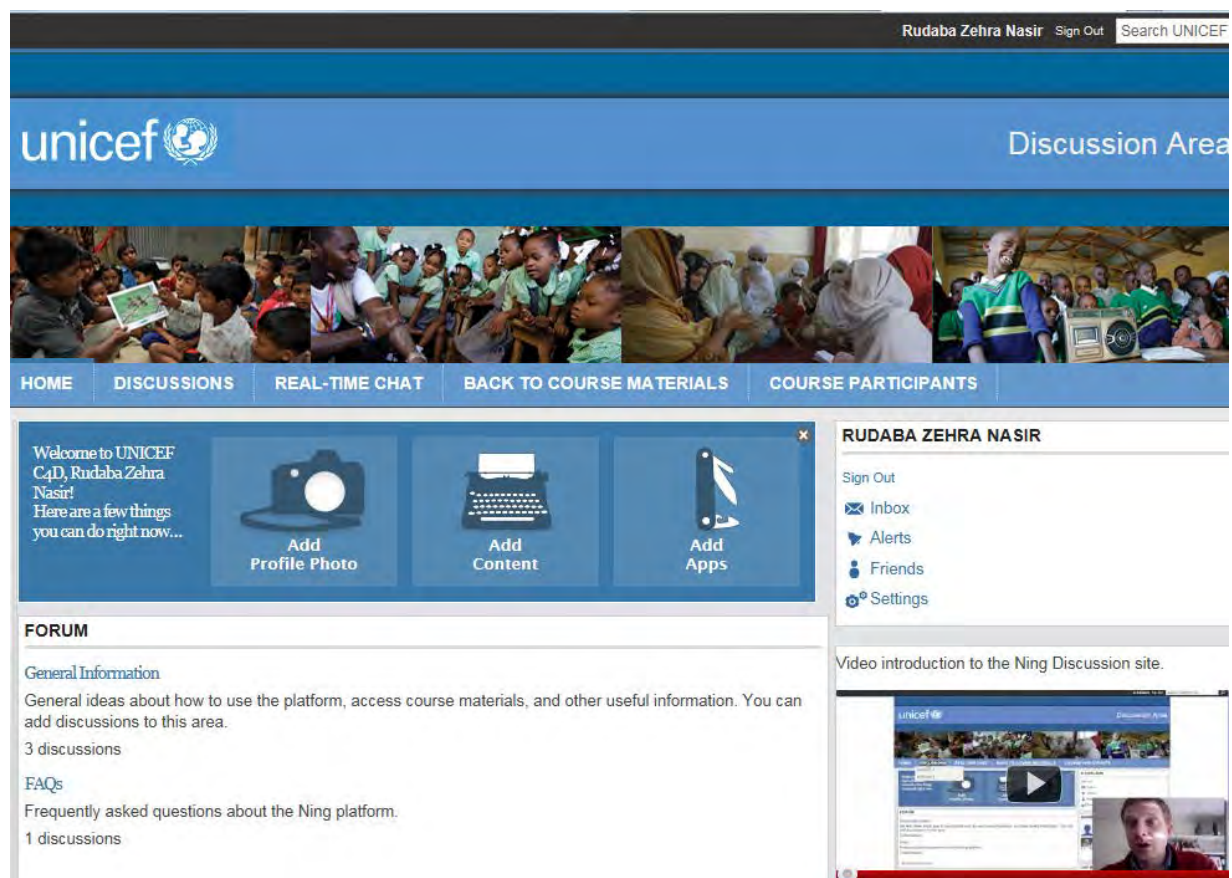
Rudaba Zehra Nasir Sign Out Search UNICEF

unicef

Discussion Area

HOME DISCUSSIONS REAL-TIME CHAT BACK TO COURSE MATERIALS COURSE PARTICIPANTS

Welcome to UNICEF C4D, Rudaba Zehra Nasir! Here are a few things you can do right now...

Add Profile Photo

Add Content

Add Apps

RUDABA ZEHRA NASIR

Sign Out

Inbox

Alerts

Friends

Settings

FORUM

General Information

General ideas about how to use the platform, access course materials, and other useful information. You can add discussions to this area.

3 discussions

FAQs

Frequently asked questions about the Ning platform.

1 discussions

Video introduction to the Ning Discussion site.

unicef

Discussion Area